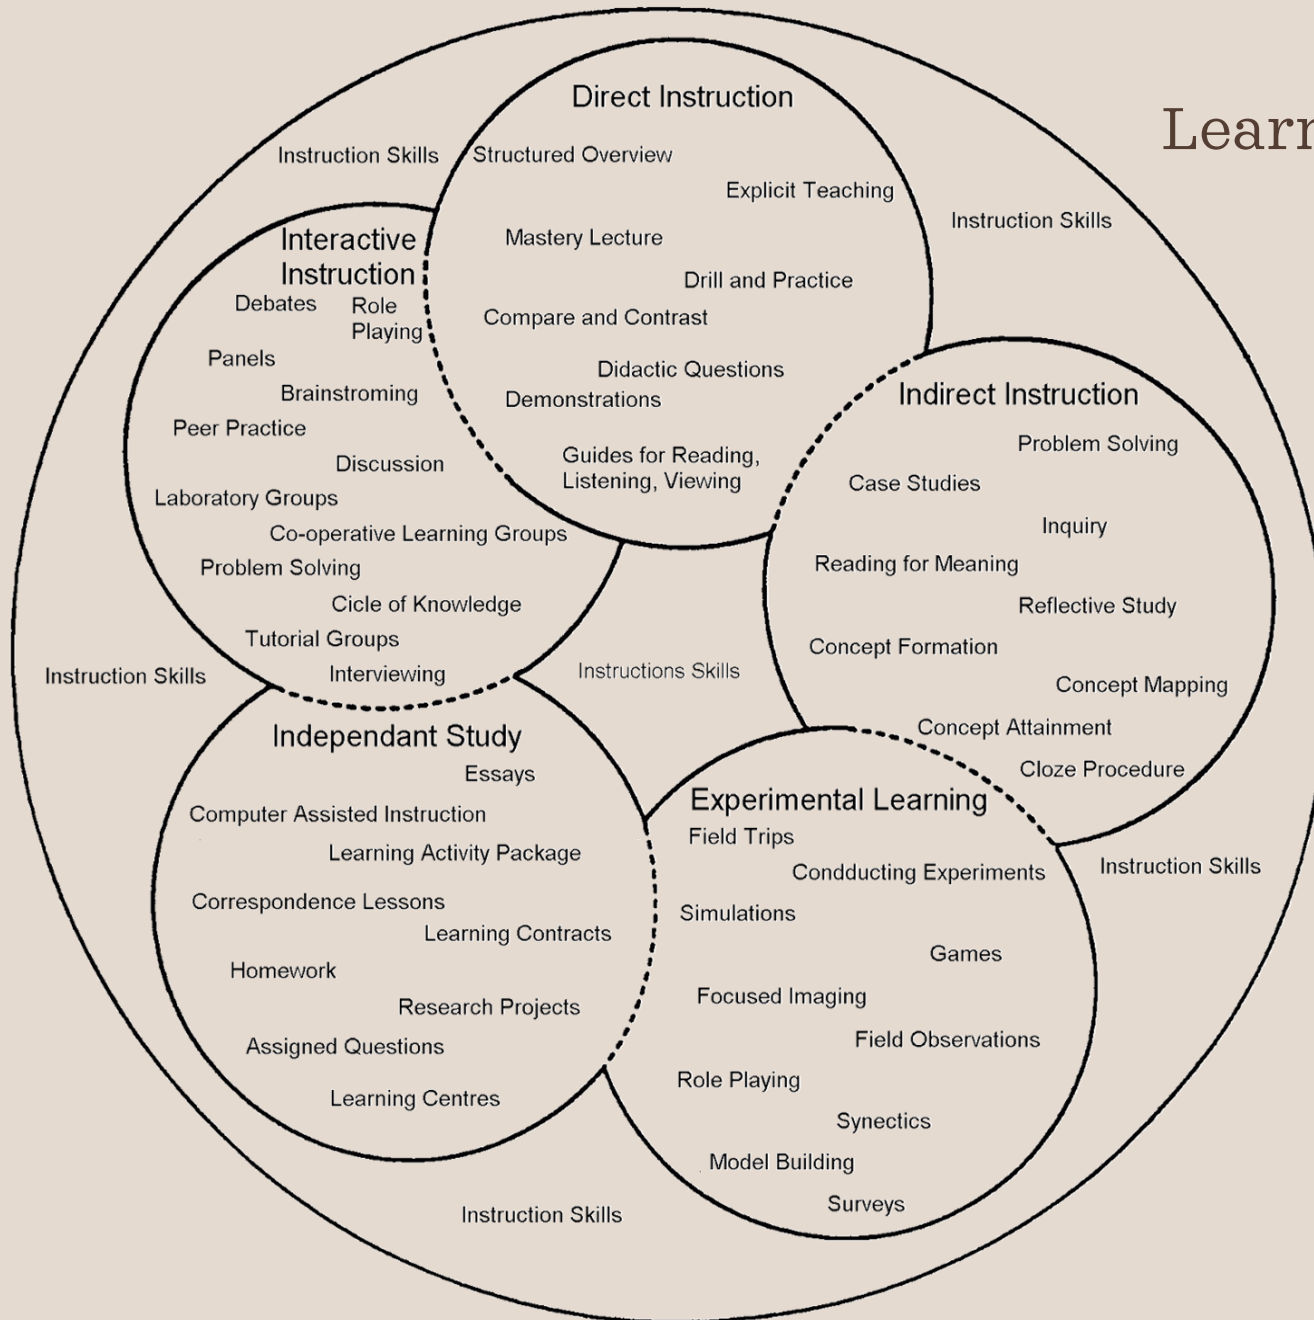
Learn

Direct Instruction
Structured Overview
Explicit Teaching
Mastery Lecture
Drill and Practice
Compare and Contrast
Didactic Questions
Demonstrations
Guides for Reading, Listening, Viewing

Instruction Skills

Instruction Skills

Interactive Instruction
Debates
Role Playing
Panels
Brainstroming
Peer Practice
Discussion
Laboratory Groups
Co-operative Learning Groups
Problem Solving
Cicle of Knowledge
Tutorial Groups
Interviewing

Indirect Instruction
Problem Solving
Case Studies
Inquiry
Reading for Meaning
Reflective Study
Concept Formation
Concept Mapping
Concept Attainment
Cloze Procedure

Instruction Skills

Instructions Skills

Independant Study
Essays
Computer Assisted Instruction
Learning Activity Package
Correspondence Lessons
Learning Contracts
Homework
Research Projects
Assigned Questions
Learning Centres

Experimental Learning
Field Trips
Condducting Experiments
Simulations
Games
Focused Imaging
Field Observations
Role Playing
Synectics
Model Building
Surveys

Instruction Skills

Instruction Skills